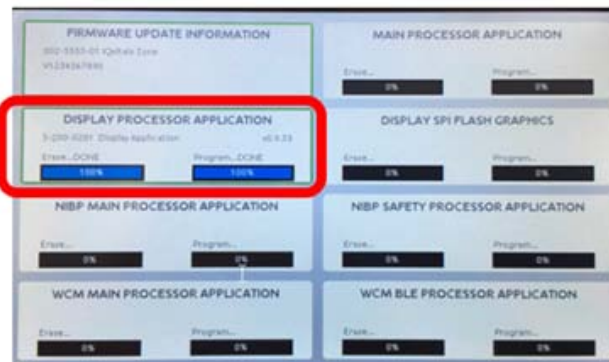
FIRMWARE UPDATE INFORMATION
002-5555-01 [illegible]
V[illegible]

MAIN PROCESSOR APPLICATION
Erase...
0%
Program...
0%

DISPLAY PROCESSOR APPLICATION
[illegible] Display Application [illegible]
Erase...DONE
100%
Program...DONE
100%

DISPLAY SPI FLASH GRAPHICS
Erase...
0%
Program...
0%

NIBP MAIN PROCESSOR APPLICATION
Erase...
0%
Program...
0%

NIBP SAFETY PROCESSOR APPLICATION
Erase...
0%
Program...
0%

WCM MAIN PROCESSOR APPLICATION
Erase...
0%
Program...
0%

WCM BLE PROCESSOR APPLICATION
Erase...
0%
Program...
0%